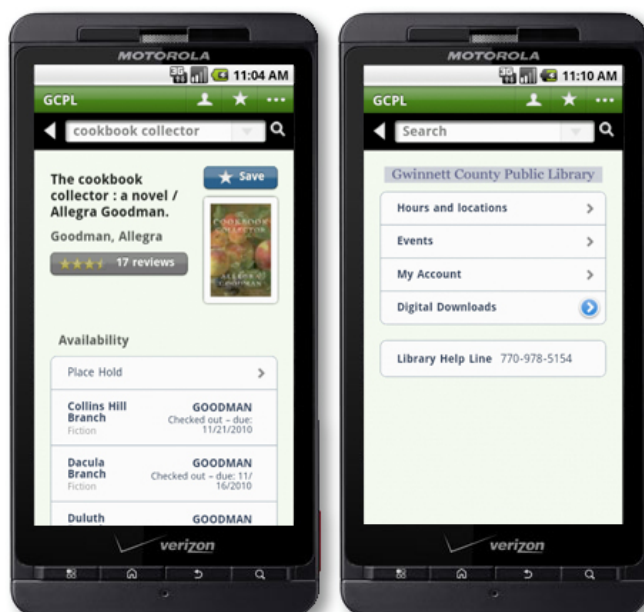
MOTOROLA

11:04 AM

GCPL

cookbook collector

The cookbook collector : a novel / Allegra Goodman.

Save

Goodman, Allegra

17 reviews

COOKBOOK COLLECTOR
ALLEGRA GOODMAN

Availability

Place Hold

Collins Hill Branch
Fiction
GOODMAN
Checked out - due: 11/21/2010

Dacula Branch
Fiction
GOODMAN
Checked out - due: 11/16/2010

Duluth
GOODMAN

verizon

MOTOROLA

11:10 AM

GCPL

Search

Gwinnett County Public Library

Hours and locations

Events

My Account

Digital Downloads

Library Help Line 770-978-5154

verizon